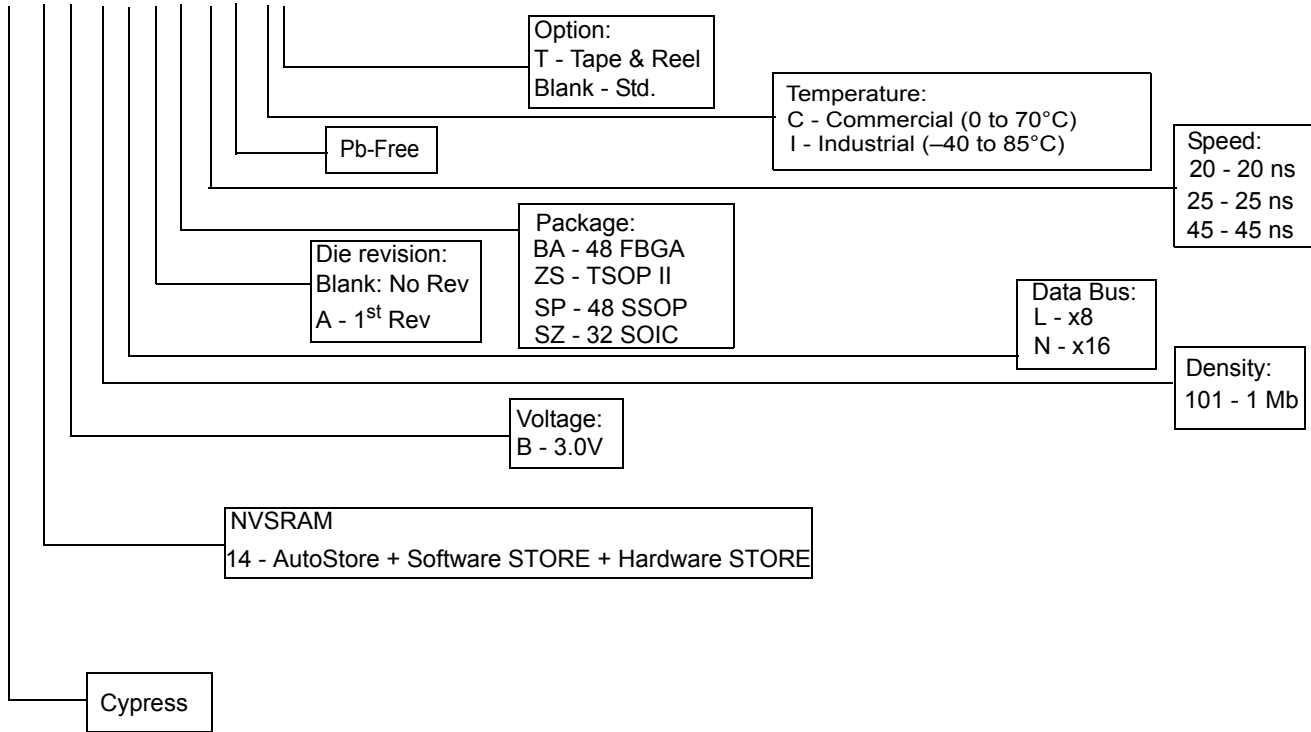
Option:
T - Tape & Reel
Blank - Std.

Temperature:
C - Commercial (0 to 70°C)
I - Industrial (–40 to 85°C)

Pb-Free

Speed:
20 - 20 ns
25 - 25 ns
45 - 45 ns

Package:
BA - 48 FBGA
ZS - TSOP II
SP - 48 SSOP
SZ - 32 SOIC

Die revision:
Blank: No Rev
A - 1$^{st}$ Rev

Data Bus:
L - x8
N - x16

Density:
101 - 1 Mb

Voltage:
B - 3.0V

NVSRAM
14 - AutoStore + Software STORE + Hardware STORE

Cypress